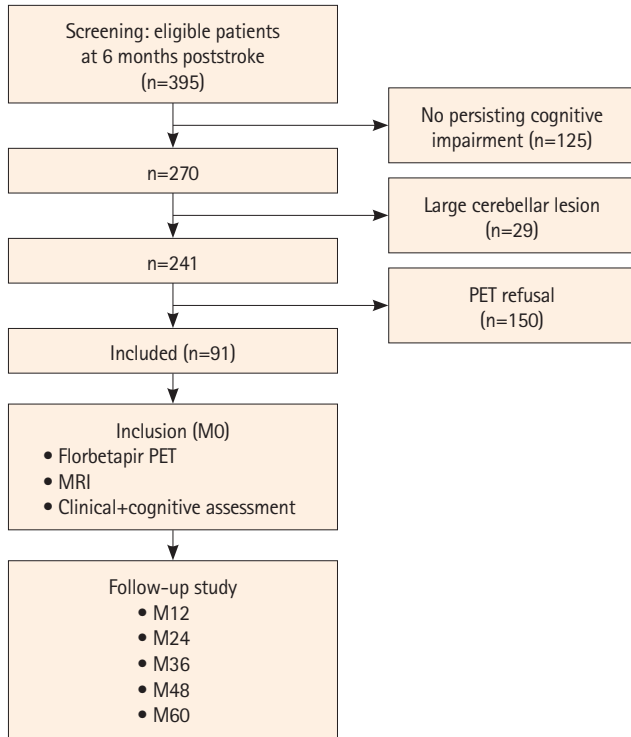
Screening: eligible patients at 6 months poststroke (n=395)

No persisting cognitive impairment (n=125)

n=270

Large cerebellar lesion (n=29)

n=241

PET refusal (n=150)

Included (n=91)

Inclusion (M0)
• Florbetapir PET
• MRI
• Clinical+cognitive assessment

Follow-up study
• M12
• M24
• M36
• M48
• M60